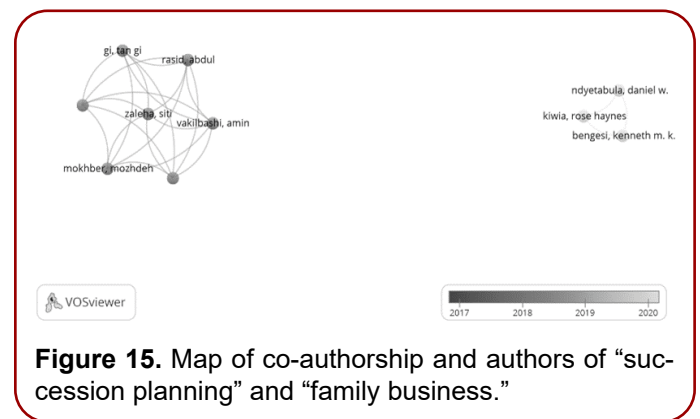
gi, tan gi
rasid, abdul
zaleha, siti
vakilbashi, amin
mokhber, mozhdeh

ndyetabula, daniel w.
kiwia, rose haynes
bengesi, kenneth m. k.

VOSviewer

2017 2018 2019 2020

**Figure 15.** Map of co-authorship and authors of "succession planning" and "family business."